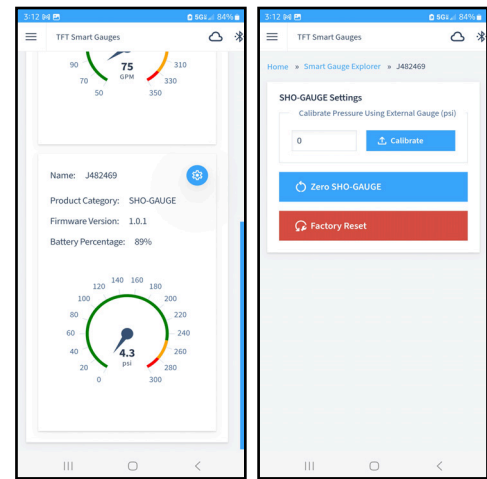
3:12 5G 84%

TFT Smart Gauges

90 310
75
70 GPM 330
50 350

Name: J482469

Product Category: SHO-GAUGE

Firmware Version: 1.0.1

Battery Percentage: 89%

140 160
120 180
100 200
80 220
60 240
40 4.3 260
psi
20 280
0 300

3:12 5G 84%

TFT Smart Gauges

Home » Smart Gauge Explorer » J482469

SHO-GAUGE Settings

Calibrate Pressure Using External Gauge (psi)

0

Calibrate

Zero SHO-GAUGE

Factory Reset